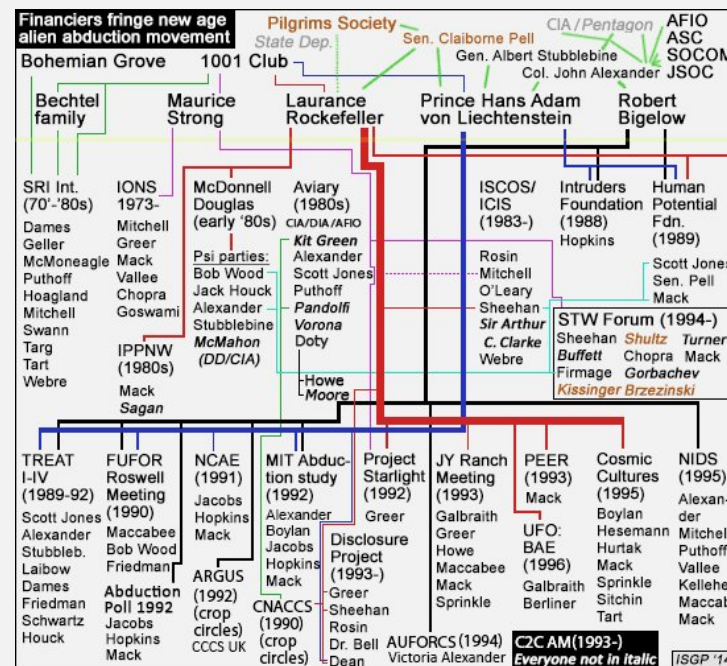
Financiers fringe new age alien abduction movement

Pilgrims Society
State Dep.
Sen. Claiborne Pell
CIA / Pentagon
AFIO
ASC
SOCOM
JSOC
Gen. Albert Stubblebine
Col. John Alexander

Bohemian Grove
1001 Club
Bechtel family
Maurice Strong
Laurance Rockefeller
Prince Hans Adam von Liechtenstein
Robert Bigelow

SRI Int. (70'-'80s)
Dames
Geller
McMoneagle
Puthoff
Hoagland
Mitchell
Swann
Targ
Tart
Webre

IONS 1973-
Mitchell
Greer
Mack
Vallee
Chopra
Goswami

IPPNW (1980s)
Mack
Sagan

McDonnell Douglas (early '80s)
Psi parties:
Bob Wood
Jack Houck
Alexander
Stubblebine
McMahon (DD/CIA)

Aviary (1980s)
CIA/DIA/AFIO
Kit Green
Alexander
Scott Jones
Puthoff
Pandolfi
Vorona
Doty
Howe
Moore

ISCOS/ ICIS (1983-)
Rosin
Mitchell
O'Leary
Sheehan
Sir Arthur C. Clarke
Webre

Intruders Foundation (1988)
Hopkins

Human Potential Fdn. (1989)
Scott Jones
Sen. Pell
Mack

STW Forum (1994-)
Sheehan
Shultz
Turner
Buffett
Chopra
Mack
Firmage
Gorbachev
Kissinger
Brzezinski

TREAT I-IV (1989-92)
Scott Jones
Alexander
Stubbleb.
Laibow
Dames
Friedman
Schwartz
Houck

FUFOR Roswell Meeting (1990)
Maccabee
Bob Wood
Friedman

Abduction Poll 1992
Jacobs
Hopkins
Mack

NCAE (1991)
Jacobs
Hopkins
Mack

ARGUS (1992) (crop circles)
CCCS UK

MIT Abduction study (1992)
Alexander
Boylan
Jacobs
Hopkins
Mack

CNACCS (1990) (crop circles)

Project Starlight (1992)
Greer

Disclosure Project (1993-)
Greer
Sheehan
Rosin
Dr. Bell
Dean

JY Ranch Meeting (1993)
Galbraith
Greer
Howe
Maccabee
Mack
Sprinkle

AUFORCS (1994)
Victoria Alexander

PEER (1993)
Mack

UFO: BAE (1996)
Galbraith
Berliner

Cosmic Cultures (1995)
Boylan
Hesemann
Hurtak
Mack
Sprinkle
Sitchin
Tart

NIDS (1995)
Alexander
Mitchel
Puthoff
Vallee
Kellehe
Maccab
Mack

C2C AM (1993-)
Everyone not in italic

ISGP '1